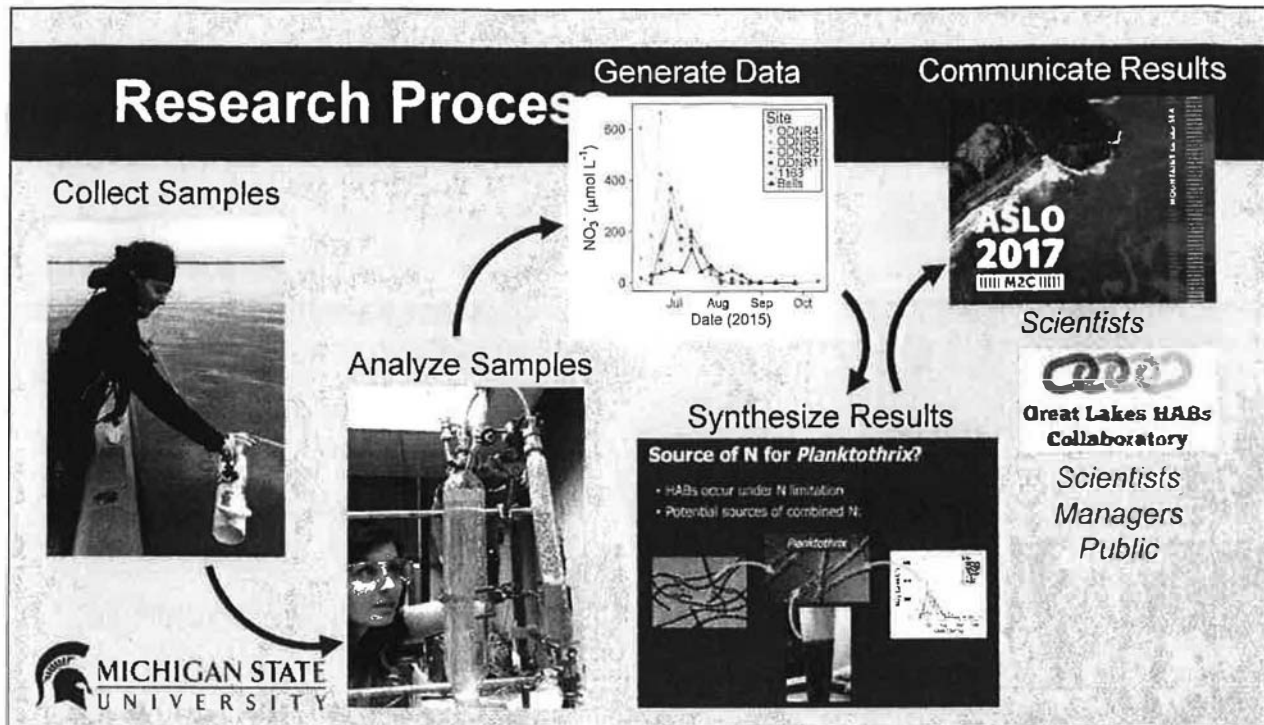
Research Process

Generate Data

Communicate Results

Collect Samples

Site
ODNR4
ODNR3
ODNR2
ODNR1
1163
Bells

$NO_3^-$ ($\mu$mol $L^{-1}$)

600
400
200
0

Jul
Aug
Sep
Oct
Date (2015)

ASLO
2017
M2C

Scientists

Great Lakes HABs Collaboratory

Analyze Samples

Synthesize Results

Source of N for Planktothrix?

• HABs occur under N limitation
• Potential sources of combined N:

Planktothrix

Scientists
Managers
Public

MICHIGAN STATE
UNIVERSITY